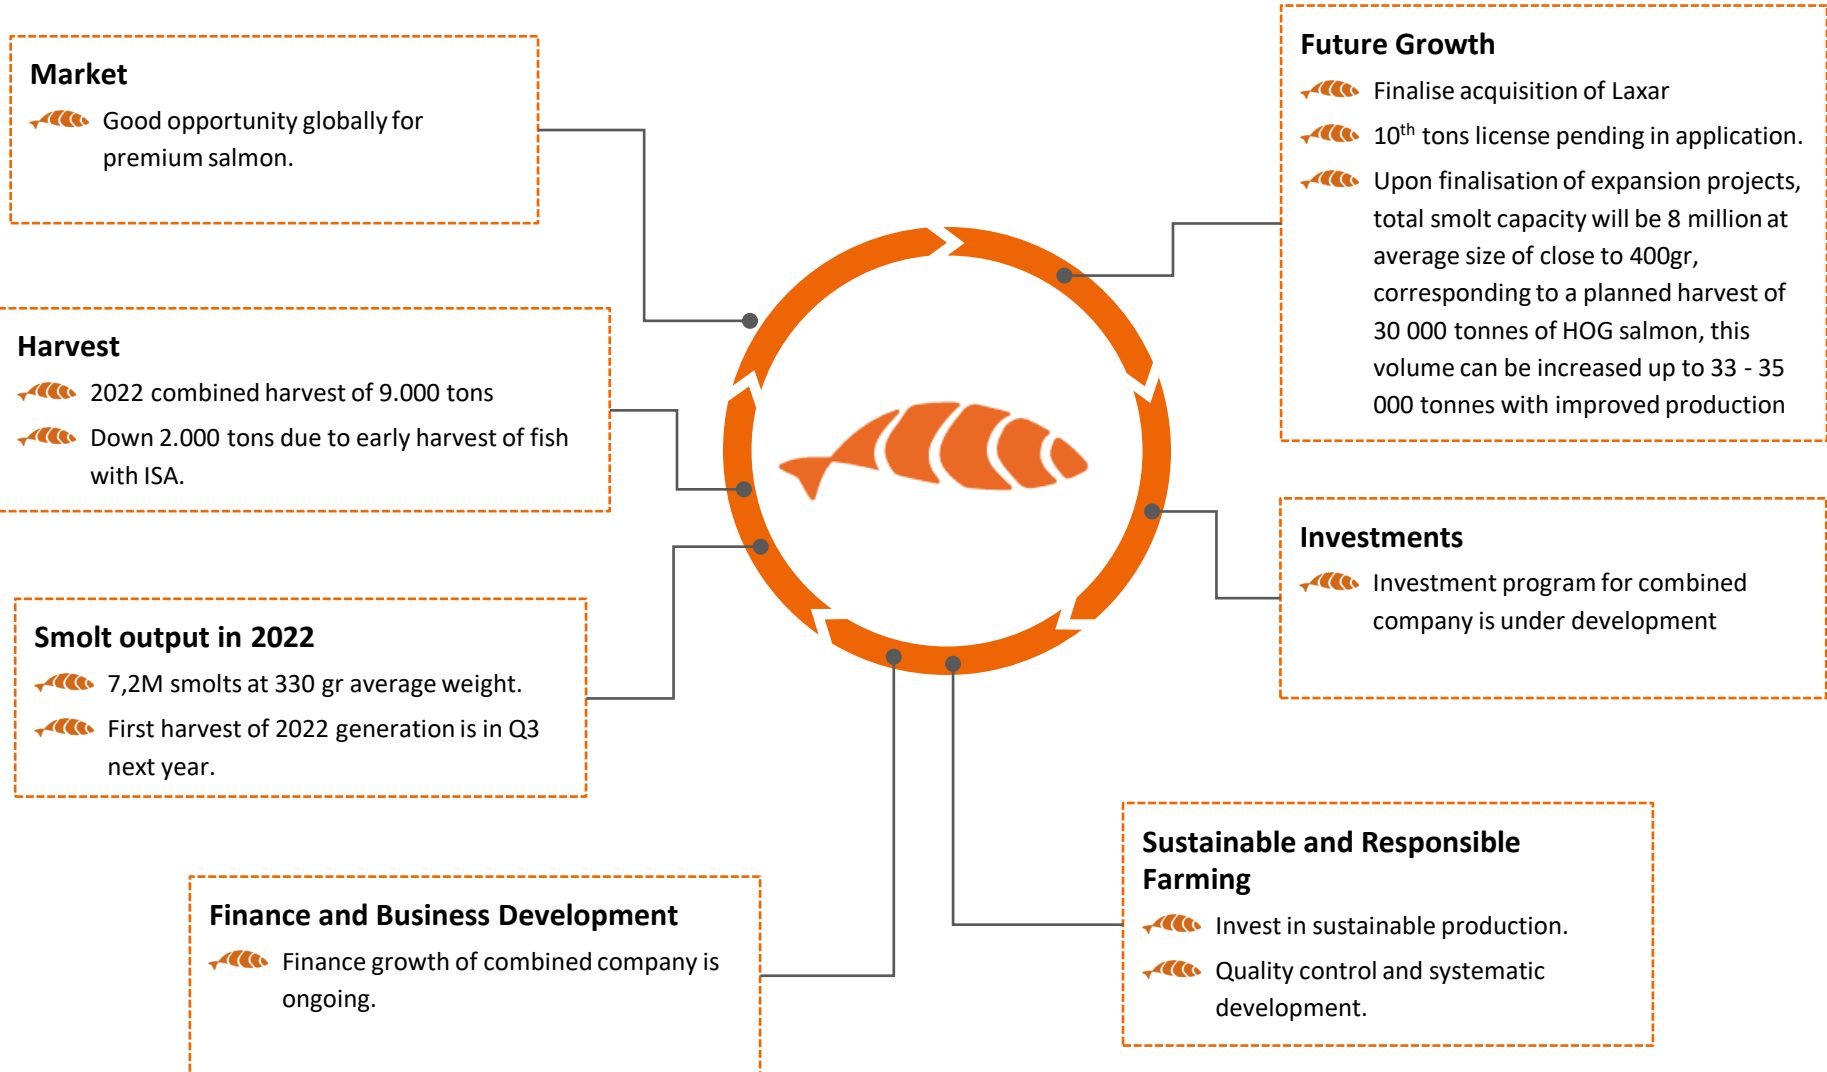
Market

Good opportunity globally for premium salmon.

Future Growth

Finalise acquisition of Laxar

$10^{th}$ tons license pending in application.

Upon finalisation of expansion projects, total smolt capacity will be 8 million at average size of close to 400gr, corresponding to a planned harvest of 30 000 tonnes of HOG salmon, this volume can be increased up to 33 - 35 000 tonnes with improved production

Harvest

2022 combined harvest of 9.000 tons

Down 2.000 tons due to early harvest of fish with ISA.

Investments

Investment program for combined company is under development

Smolt output in 2022

7,2M smolts at 330 gr average weight.

First harvest of 2022 generation is in Q3 next year.

Sustainable and Responsible Farming

Invest in sustainable production.

Quality control and systematic development.

Finance and Business Development

Finance growth of combined company is ongoing.